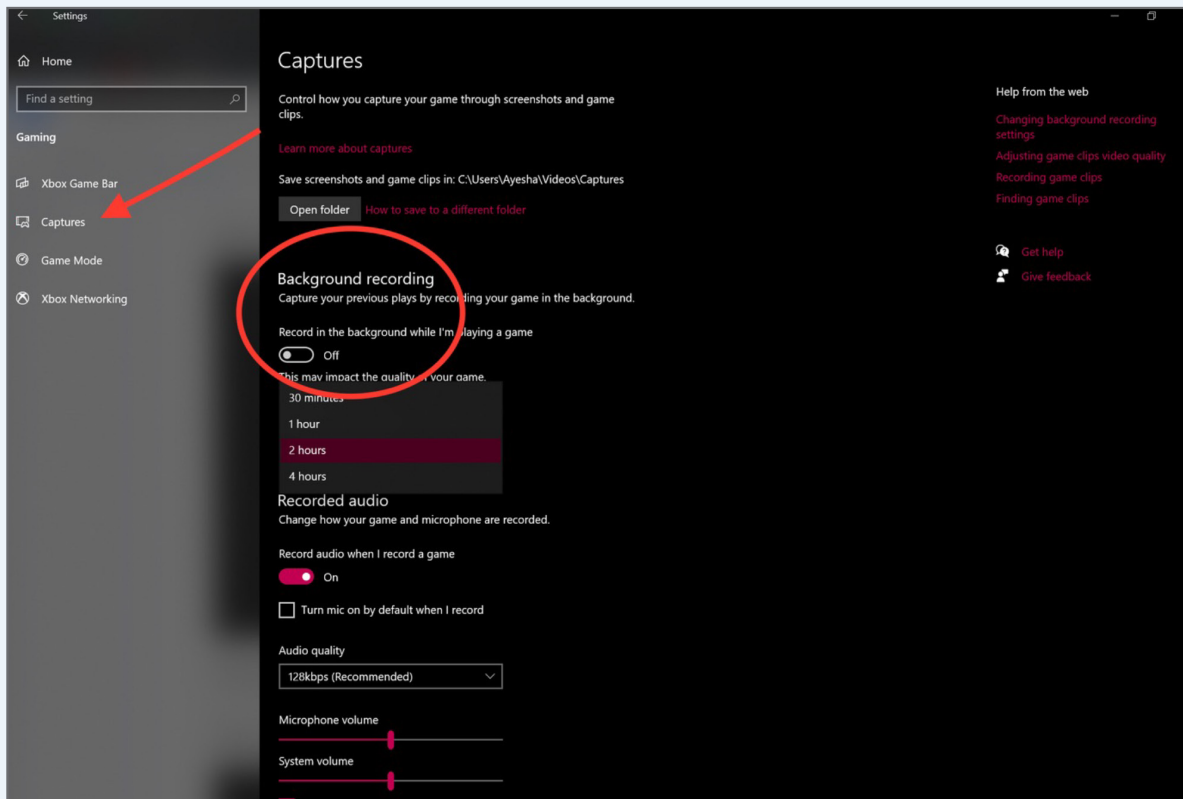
Settings

Home

Find a setting

Gaming

Xbox Game Bar

Captures

Game Mode

Xbox Networking

Captures

Control how you capture your game through screenshots and game clips.

Learn more about captures

Save screenshots and game clips in: C:\Users\Ayesha\Videos\Captures

Open folder How to save to a different folder

Background recording

Capture your previous plays by recording your game in the background.

Record in the background while I'm playing a game

Off

This may impact the quality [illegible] your game.

30 minutes

1 hour

2 hours

4 hours

Recorded audio

Change how your game and microphone are recorded.

Record audio when I record a game

On

Turn mic on by default when I record

Audio quality

128kbps (Recommended)

Microphone volume

System volume

Help from the web

Changing background recording settings

Adjusting game clips video quality

Recording game clips

Finding game clips

Get help

Give feedback